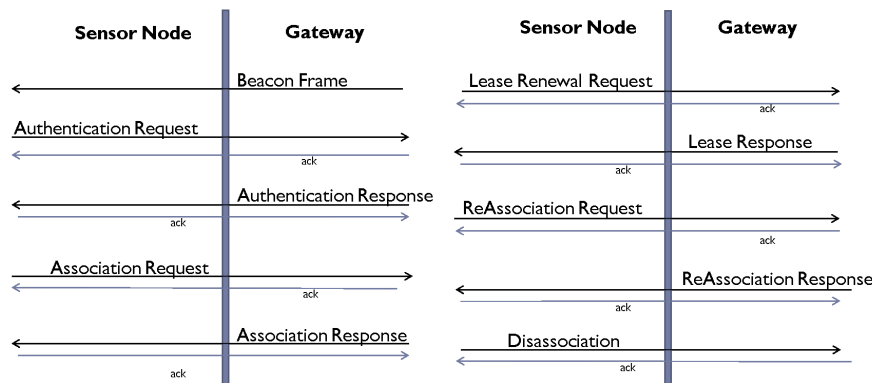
Sensor Node

Gateway

Beacon Frame

Authentication Request

ack

Authentication Response

ack

Association Request

ack

Association Response

ack

Sensor Node

Gateway

Lease Renewal Request

ack

Lease Response

ack

ReAssociation Request

ack

ReAssociation Response

ack

Disassociation

ack